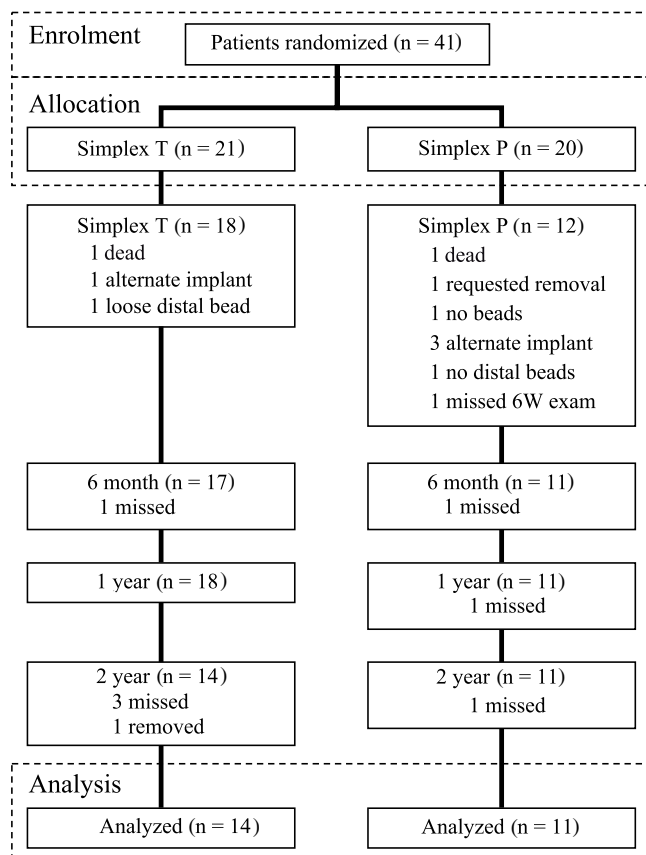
Enrolment

Patients randomized (n = 41)

Allocation

Simplex T (n = 21)

Simplex P (n = 20)

Simplex T (n = 18)
1 dead
1 alternate implant
1 loose distal bead

Simplex P (n = 12)
1 dead
1 requested removal
1 no beads
3 alternate implant
1 no distal beads
1 missed 6W exam

6 month (n = 17)
1 missed

6 month (n = 11)
1 missed

1 year (n = 18)

1 year (n = 11)
1 missed

2 year (n = 14)
3 missed
1 removed

2 year (n = 11)
1 missed

Analysis

Analyzed (n = 14)

Analyzed (n = 11)